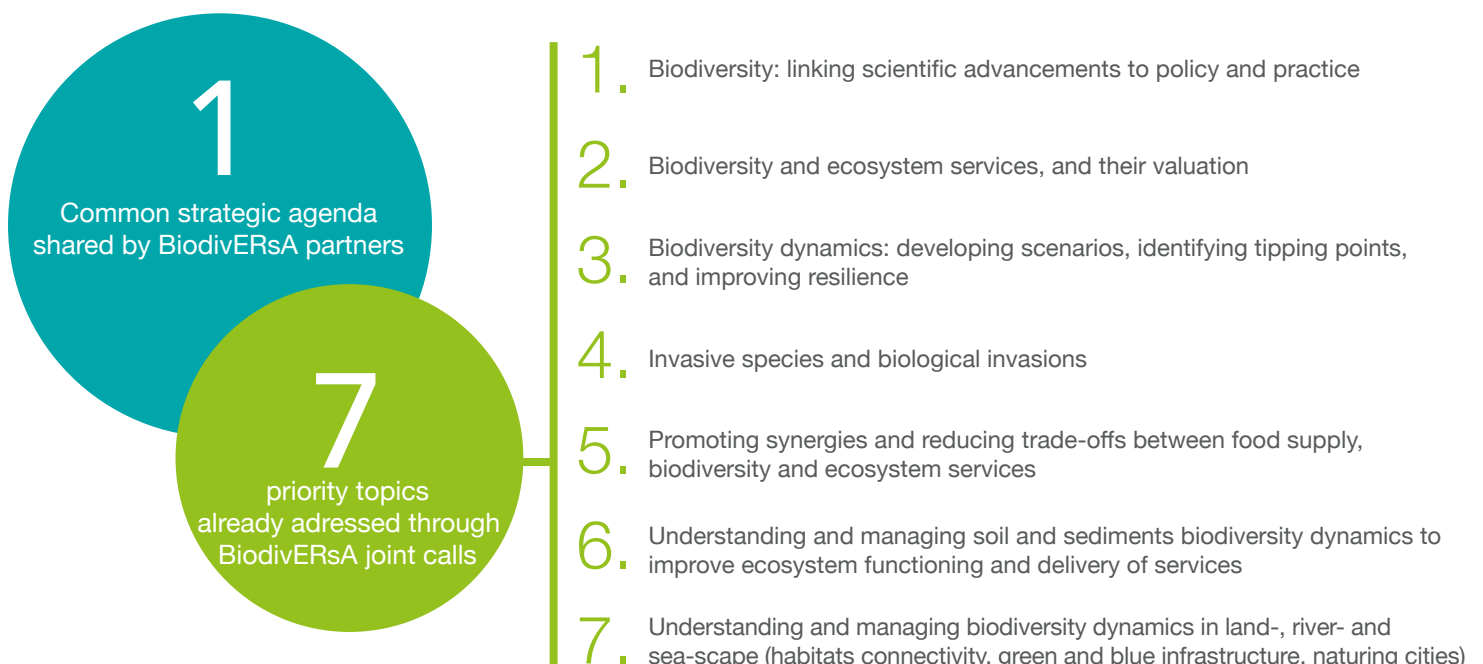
1
Common strategic agenda shared by BiodivERsA partners

7
priority topics already adressed through BiodivERsA joint calls

1. Biodiversity: linking scientific advancements to policy and practice

2. Biodiversity and ecosystem services, and their valuation

3. Biodiversity dynamics: developing scenarios, identifying tipping points, and improving resilience

4. Invasive species and biological invasions

5. Promoting synergies and reducing trade-offs between food supply, biodiversity and ecosystem services

6. Understanding and managing soil and sediments biodiversity dynamics to improve ecosystem functioning and delivery of services

7. Understanding and managing biodiversity dynamics in land-, river- and sea-scape (habitats connectivity, green and blue infrastructure, naturing cities)